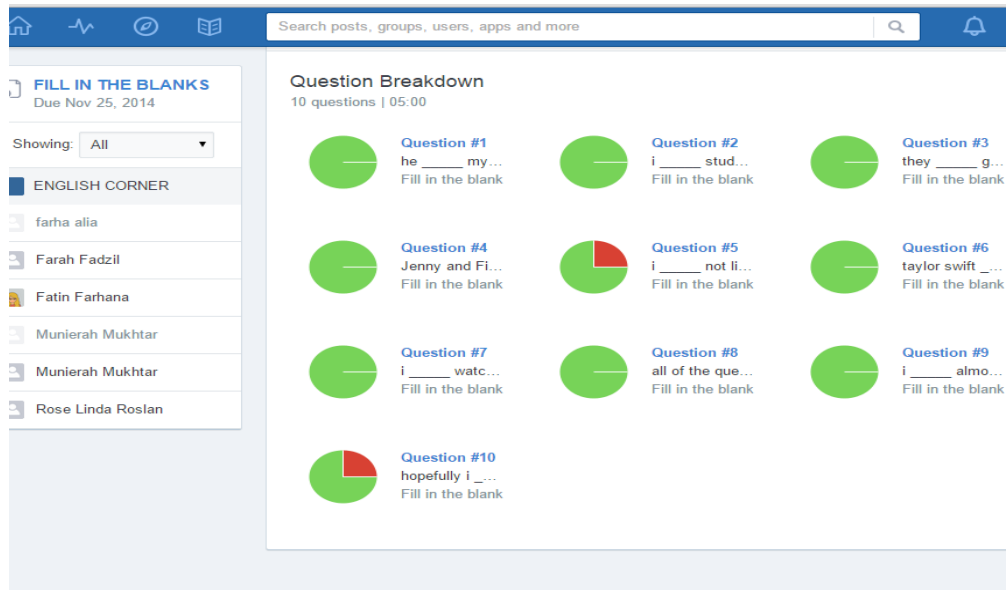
Search posts, groups, users, apps and more

FILL IN THE BLANKS
Due Nov 25, 2014

Showing: All

ENGLISH CORNER

farha alia

Farah Fadzil

Fatin Farhana

Munierah Mukhtar

Munierah Mukhtar

Rose Linda Roslan

Question Breakdown
10 questions | 05:00

Question #1
he _____ my...
Fill in the blank

Question #2
i _____ stud...
Fill in the blank

Question #3
they _____ g...
Fill in the blank

Question #4
Jenny and Fi...
Fill in the blank

Question #5
i _____ not li...
Fill in the blank

Question #6
taylor swift _...
Fill in the blank

Question #7
i _____ watc...
Fill in the blank

Question #8
all of the que...
Fill in the blank

Question #9
i _____ almo...
Fill in the blank

Question #10
hopefully i _...
Fill in the blank